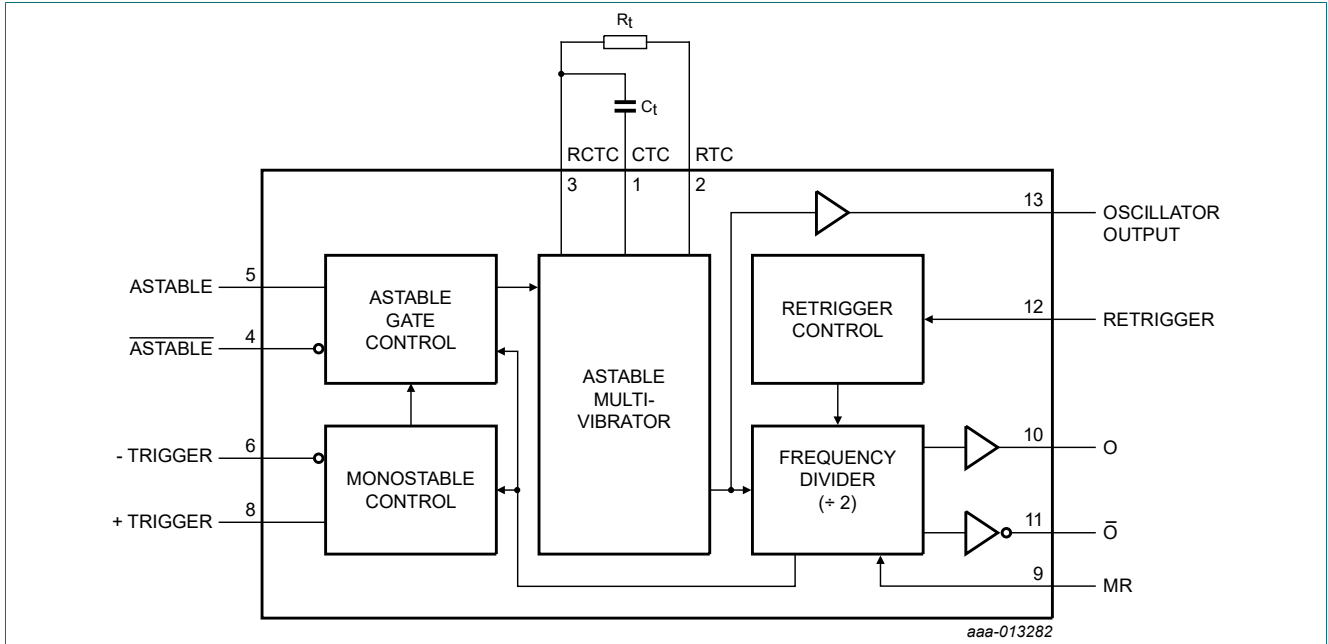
$R_t$

$C_t$

RCTC CTC RTC

3 1 2

13 OSCILLATOR OUTPUT

ASTABLE 5

ASTABLE GATE CONTROL

$\overline{\text{ASTABLE}}$ 4

ASTABLE MULTI-VIBRATOR

RETRIGGER CONTROL

12 RETRIGGER

- TRIGGER 6

MONOSTABLE CONTROL

+ TRIGGER 8

FREQUENCY DIVIDER (÷ 2)

10 O

11 $\overline{\text{O}}$

9 MR

aaa-013282